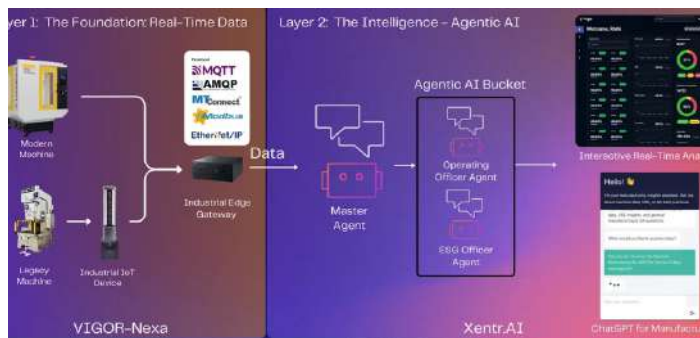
ayer 1: The Foundation: Real-Time Data

Layer 2: The Intelligence – Agentic AI

Modern Machine

Legacy Machine

Industrial IoT Device

MQTT
AMQP
MTConnect
Modbus
EtherNet/IP

Industrial Edge Gateway

Data

Master Agent

Agentic AI Bucket

Operating Officer Agent

ESG Officer Agent

Welcome, Rob

Interactive Real-Time Ana

Hello! 👋

VIGOR-Nexa

Xentr.AI

ChatGPT for Manufactu